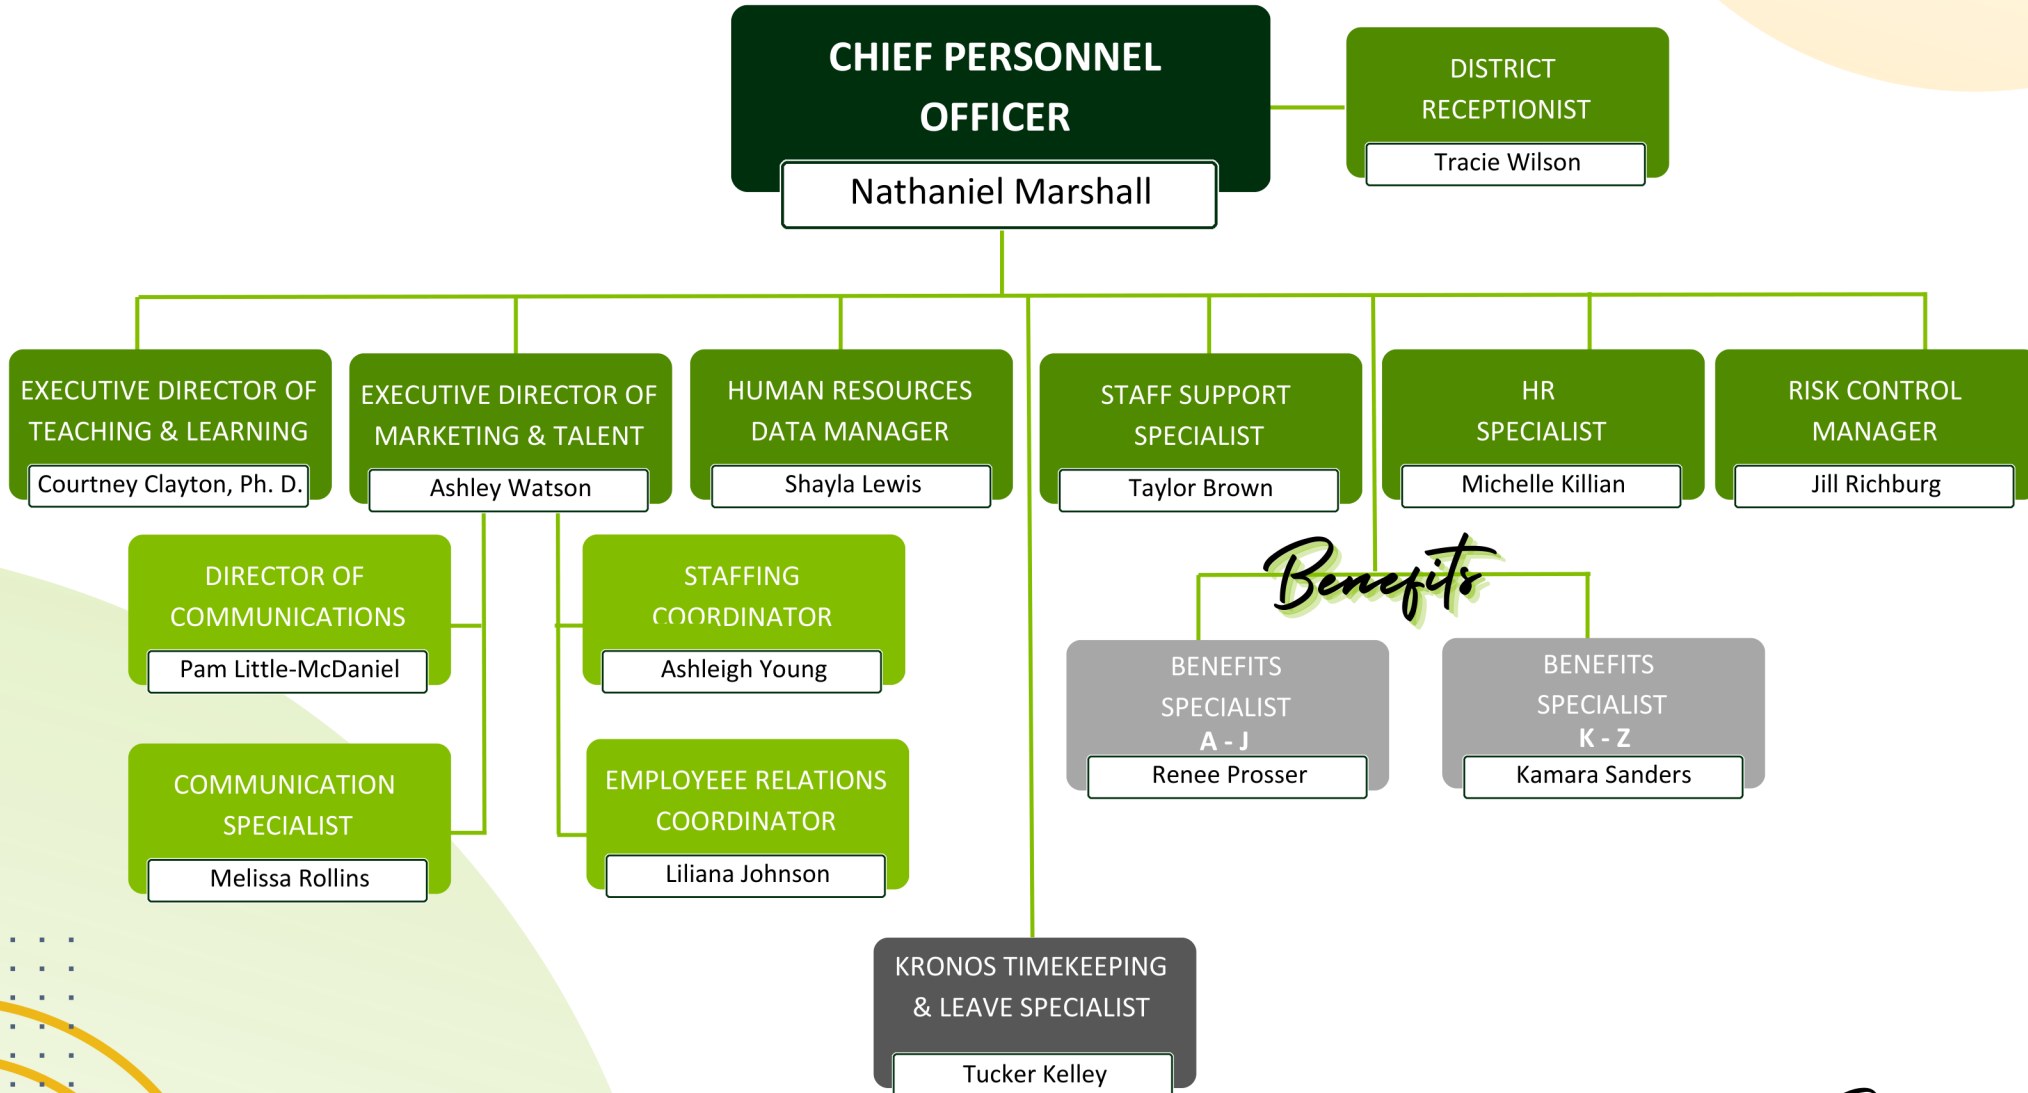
CHIEF PERSONNEL OFFICER
Nathaniel Marshall

DISTRICT RECEPTIONIST
Tracie Wilson

EXECUTIVE DIRECTOR OF TEACHING & LEARNING
Courtney Clayton, Ph. D.

EXECUTIVE DIRECTOR OF MARKETING & TALENT
Ashley Watson

HUMAN RESOURCES DATA MANAGER
Shayla Lewis

STAFF SUPPORT SPECIALIST
Taylor Brown

HR SPECIALIST
Michelle Killian

RISK CONTROL MANAGER
Jill Richburg

DIRECTOR OF COMMUNICATIONS
Pam Little-McDaniel

STAFFING COORDINATOR
Ashleigh Young

Benefits

BENEFITS SPECIALIST A - J
Renee Prosser

BENEFITS SPECIALIST K - Z
Kamara Sanders

COMMUNICATION SPECIALIST
Melissa Rollins

EMPLOYEEE RELATIONS COORDINATOR
Liliana Johnson

KRONOS TIMEKEEPING & LEAVE SPECIALIST
Tucker Kelley